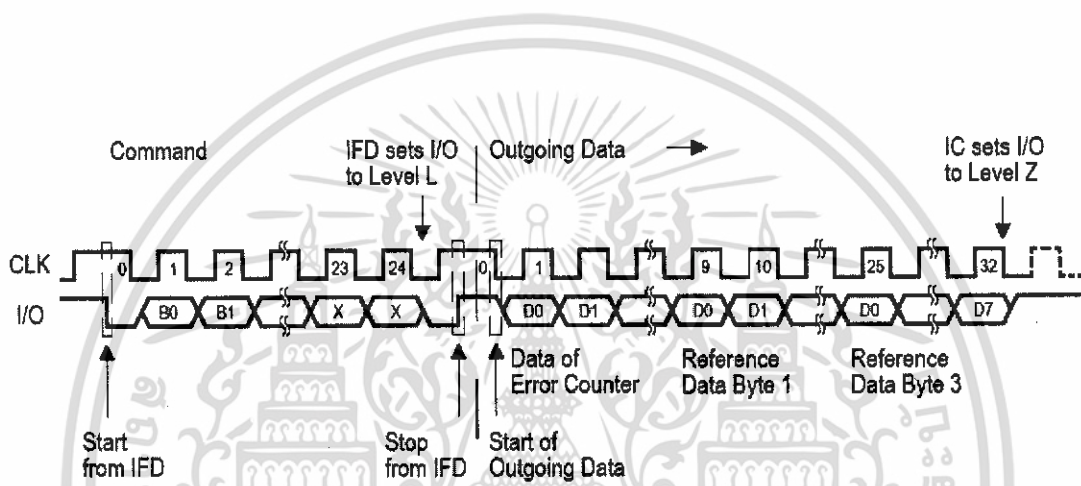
Command

IFD sets I/O to Level L

Outgoing Data →

IC sets I/O to Level Z

CLK 0 1 2 23 24 0 1 9 10 25 32

I/O B0 B1 X X D0 D1 D0 D1 D0 D7

Start from IFD

Stop from IFD

Start of Outgoing Data

Data of Error Counter

Reference Data Byte 1

Reference Data Byte 3